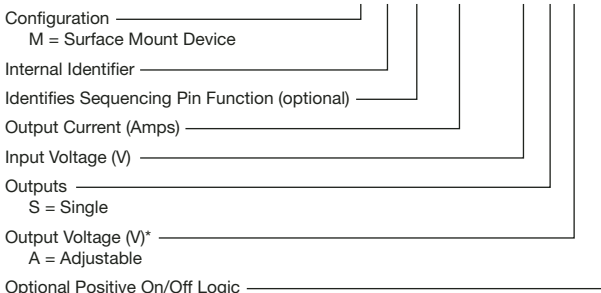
Configuration
M = Surface Mount Device

Internal Identifier

Identifies Sequencing Pin Function (optional)

Output Current (Amps)

Input Voltage (V)

Outputs
S = Single

Output Voltage (V)*
A = Adjustable

Optional Positive On/Off Logic